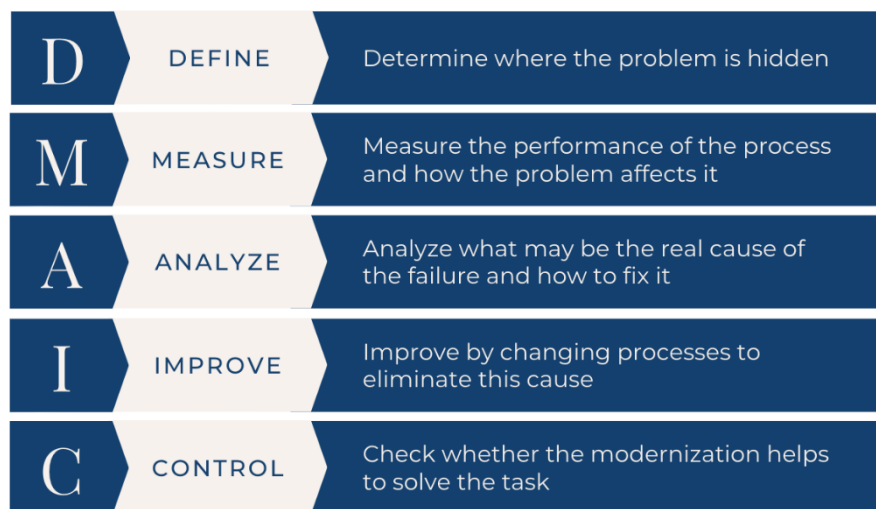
| | | |
|---|---|---|
| D | DEFINE | Determine where the problem is hidden |
| M | MEASURE | Measure the performance of the process and how the problem affects it |
| A | ANALYZE | Analyze what may be the real cause of the failure and how to fix it |
| I | IMPROVE | Improve by changing processes to eliminate this cause |
| C | CONTROL | Check whether the modernization helps to solve the task |